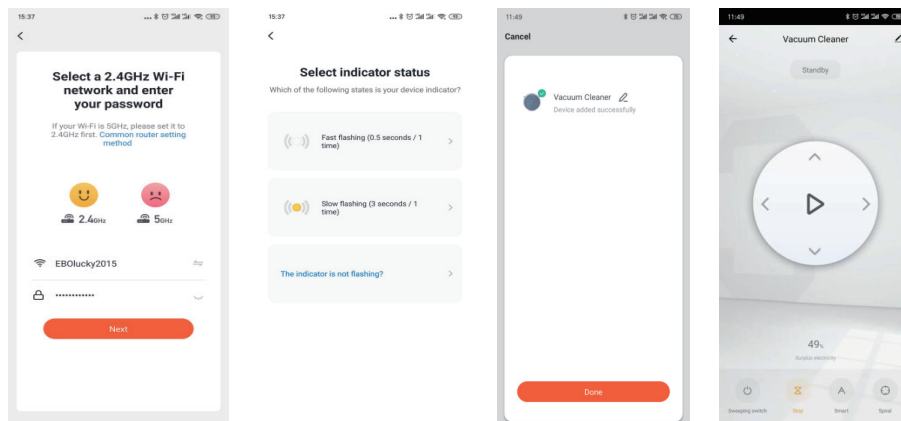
15:37

Select a 2.4GHz Wi-Fi network and enter your password

If your Wi-Fi is 5GHz, please set it to 2.4GHz first. Common router setting method

2.4GHz 5GHz

EBOlucky2015

•••••••••••••

Next

15:37

Select indicator status

Which of the following states is your device indicator?

Fast flashing (0.5 seconds / 1 time)

Slow flashing (3 seconds / 1 time)

The indicator is not flashing?

11:49

Cancel

Vacuum Cleaner

Device added successfully

Done

11:49

Vacuum Cleaner

Standby

49%

Surplus electricity

Sweeping switch

Stop

Smart

Spiral